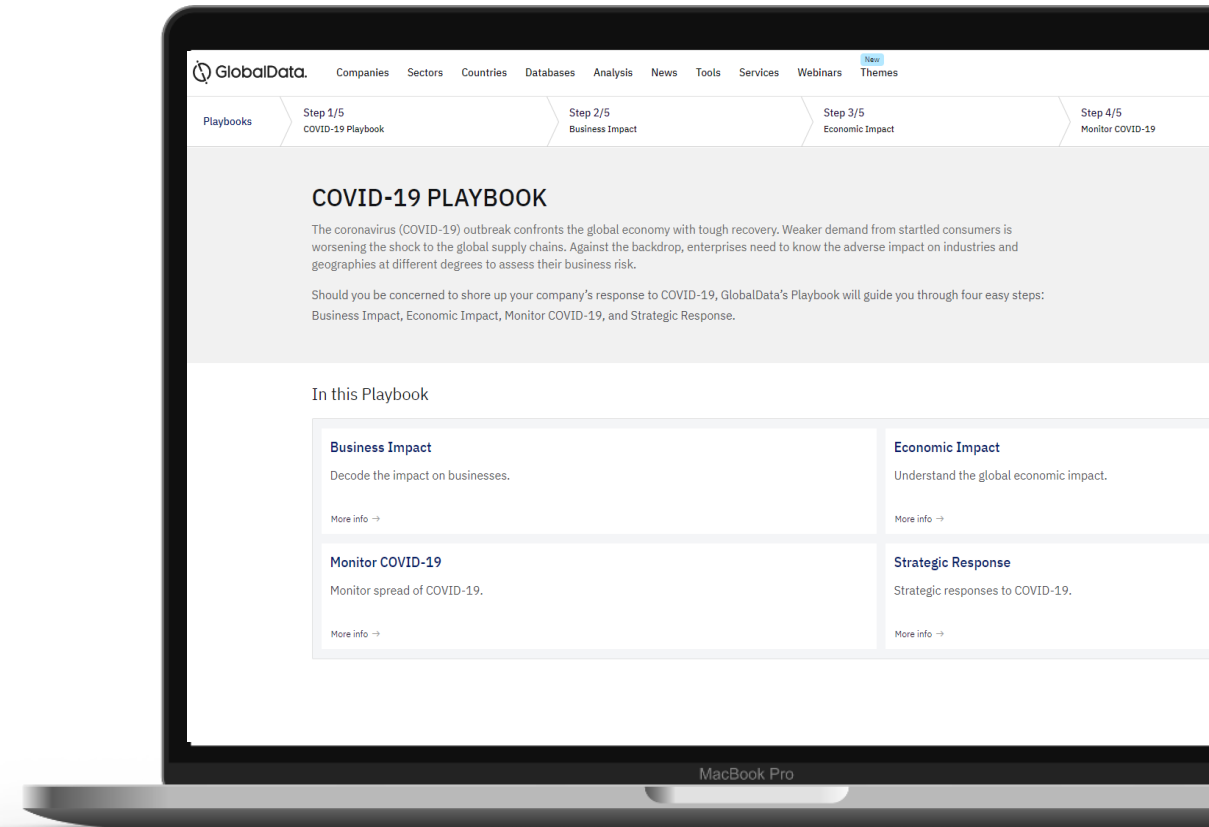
GlobalData. Companies Sectors Countries Databases Analysis News Tools Services Webinars New Themes

Playbooks Step 1/5 COVID-19 Playbook Step 2/5 Business Impact Step 3/5 Economic Impact Step 4/5 Monitor COVID-19

COVID-19 PLAYBOOK

The coronavirus (COVID-19) outbreak confronts the global economy with tough recovery. Weaker demand from startled consumers is worsening the shock to the global supply chains. Against the backdrop, enterprises need to know the adverse impact on industries and geographies at different degrees to assess their business risk.

Should you be concerned to shore up your company's response to COVID-19, GlobalData's Playbook will guide you through four easy steps: Business Impact, Economic Impact, Monitor COVID-19, and Strategic Response.

In this Playbook

Business Impact

Decode the impact on businesses.

More info →

Economic Impact

Understand the global economic impact.

More info →

Monitor COVID-19

Monitor spread of COVID-19.

More info →

Strategic Response

Strategic responses to COVID-19.

More info →

MacBook Pro